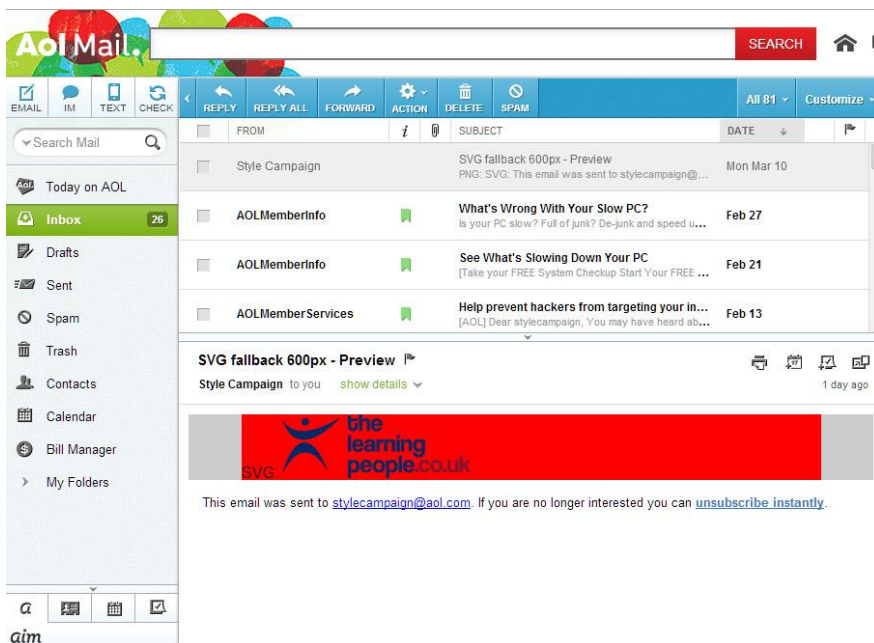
Aol Mail.

SEARCH

EMAIL IM TEXT CHECK

REPLY REPLY ALL FORWARD ACTION DELETE SPAM

All 81 Customize

Search Mail

Today on AOL
Inbox 26
Drafts
Sent
Spam
Trash
Contacts
Calendar
Bill Manager
My Folders

| | FROM | | | SUBJECT | DATE |
|---|---|---|---|---|---|
| | Style Campaign | | | SVG fallback 600px - Preview PNG: SVG: This email was sent to stylecampaign@... | Mon Mar 10 |
| | AOLMemberInfo | | | What's Wrong With Your Slow PC? Is your PC slow? Full of junk? De-junk and speed u... | Feb 27 |
| | AOLMemberInfo | | | See What's Slowing Down Your PC [Take your FREE System Checkup Start Your FREE ... | Feb 21 |
| | AOLMemberServices | | | Help prevent hackers from targeting your in... [AOL] Dear stylecampaign, You may have heard ab... | Feb 13 |

SVG fallback 600px - Preview

Style Campaign to you show details

1 day ago

the learning people.co.uk

SVG

This email was sent to stylecampaign@aol.com. If you are no longer interested you can unsubscribe instantly.

aim